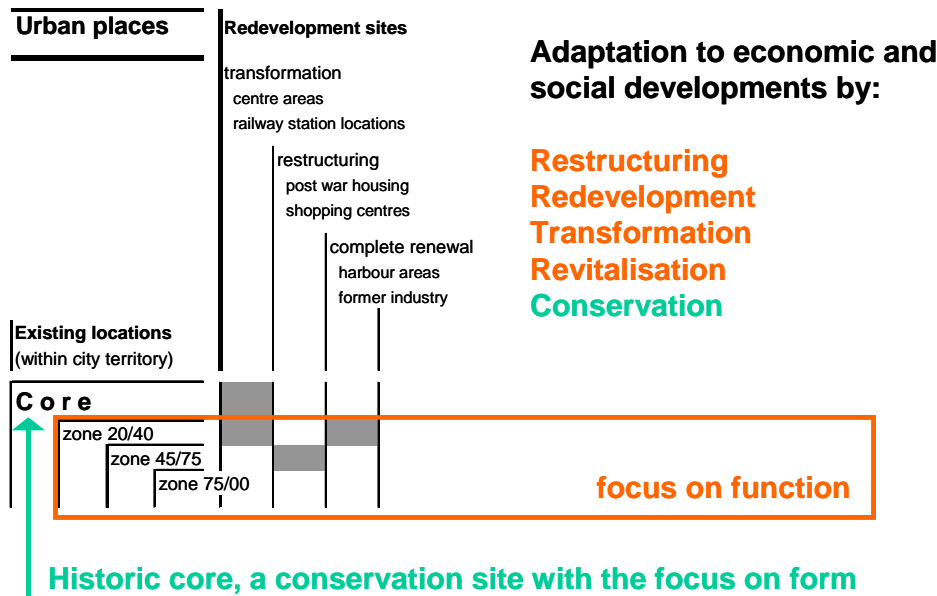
Urban places

Redevelopment sites

transformation
centre areas
railway station locations

restructuring
post war housing
shopping centres

complete renewal
harbour areas
former industry

Existing locations
(within city territory)

Adaptation to economic and social developments by:

Restructuring
Redevelopment
Transformation
Revitalisation
Conservation

C o r e
zone 20/40
zone 45/75
zone 75/00

focus on function

Historic core, a conservation site with the focus on form